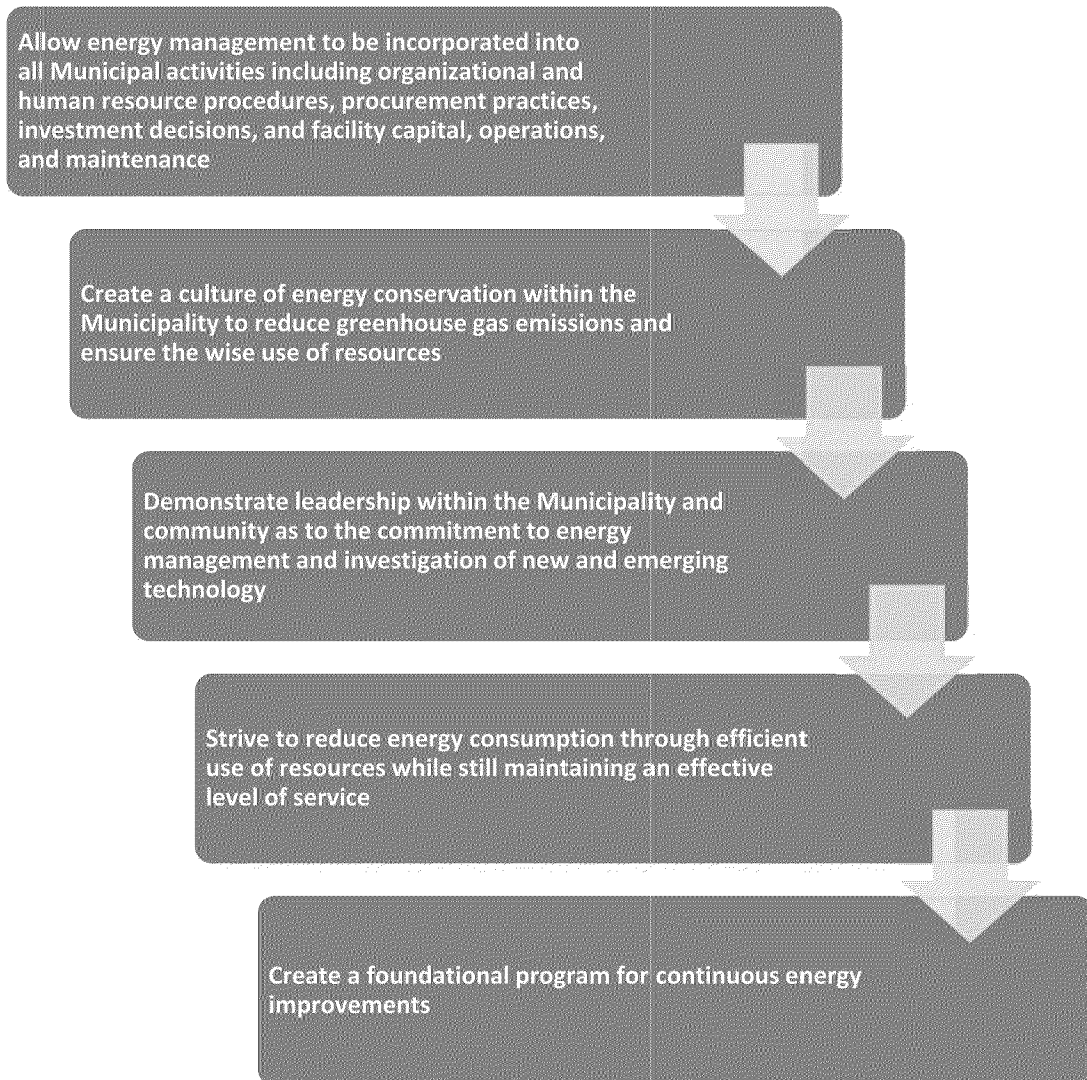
Allow energy management to be incorporated into all Municipal activities including organizational and human resource procedures, procurement practices, investment decisions, and facility capital, operations, and maintenance

Create a culture of energy conservation within the Municipality to reduce greenhouse gas emissions and ensure the wise use of resources

Demonstrate leadership within the Municipality and community as to the commitment to energy management and investigation of new and emerging technology

Strive to reduce energy consumption through efficient use of resources while still maintaining an effective level of service

Create a foundational program for continuous energy improvements